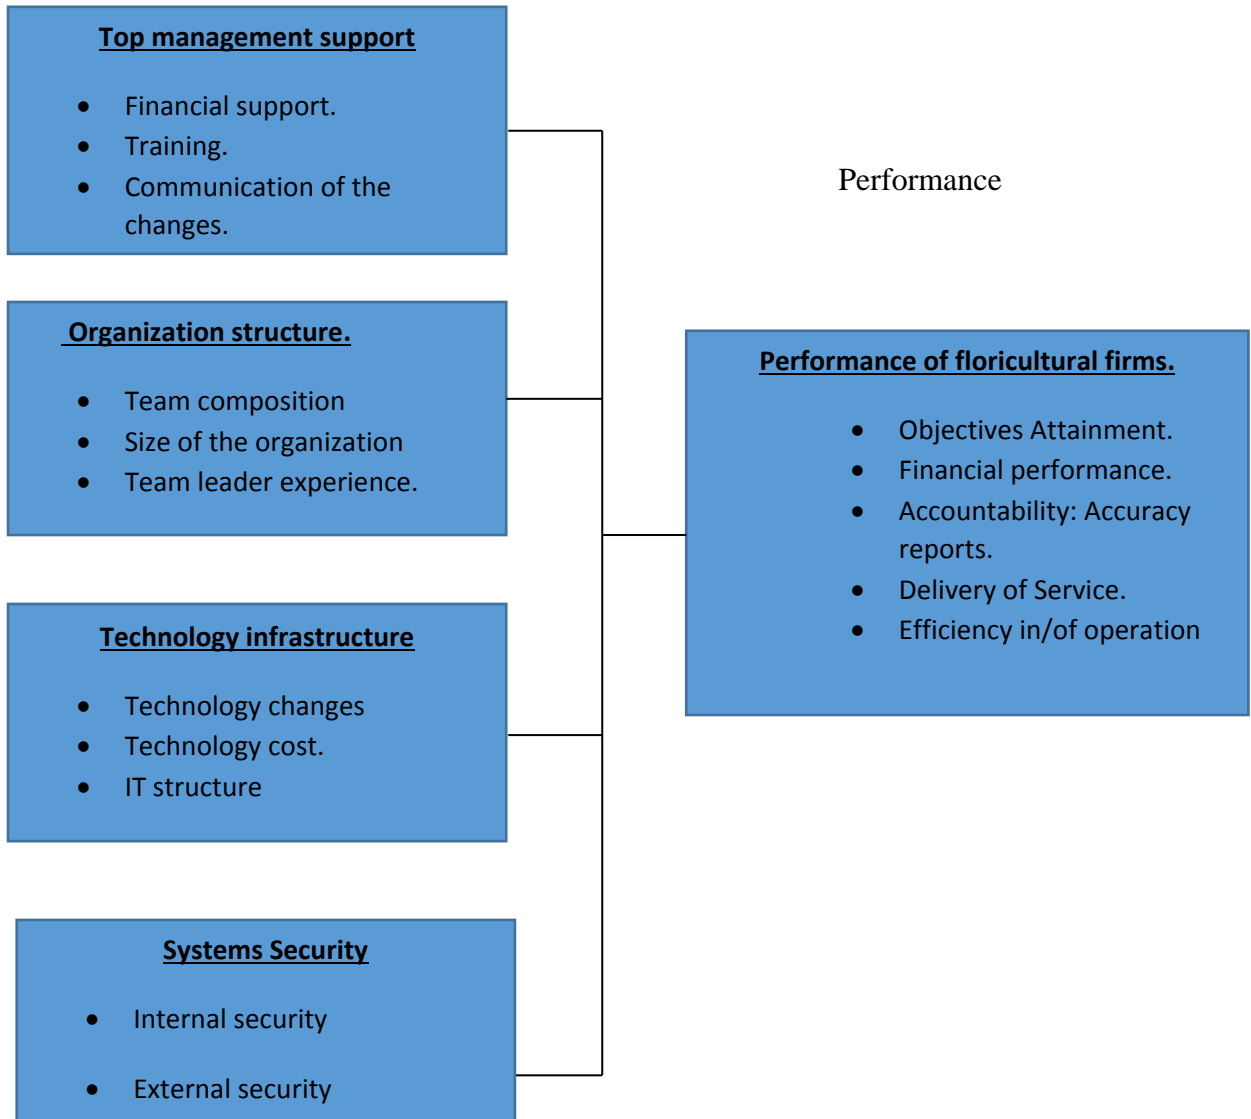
**Top management support**

- Financial support.
- Training.
- Communication of the changes.

Performance

**Organization structure.**

- Team composition
- Size of the organization
- Team leader experience.

**Performance of floricultural firms.**

- Objectives Attainment.
- Financial performance.
- Accountability: Accuracy reports.
- Delivery of Service.
- Efficiency in/of operation

**Technology infrastructure**

- Technology changes
- Technology cost.
- IT structure

**Systems Security**

- Internal security
- External security